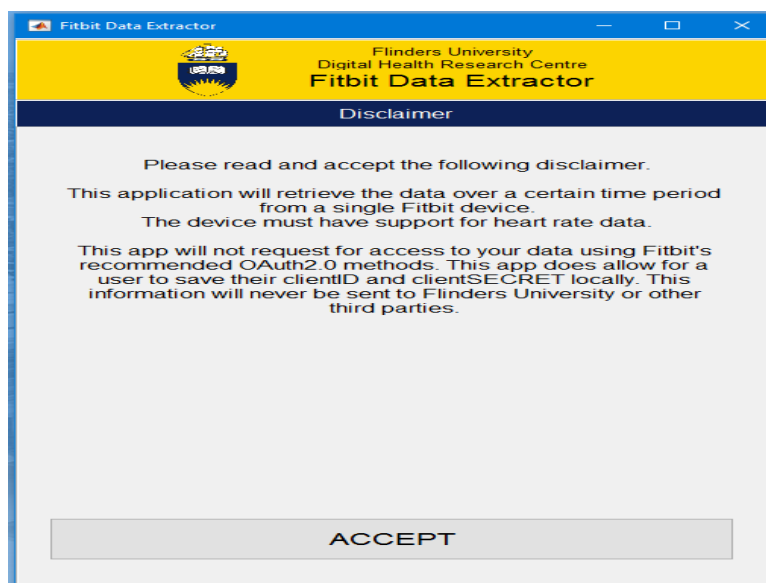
Fitbit Data Extractor

Flinders University
Digital Health Research Centre
Fitbit Data Extractor

Disclaimer

Please read and accept the following disclaimer.

This application will retrieve the data over a certain time period from a single Fitbit device.
The device must have support for heart rate data.

This app will not request for access to your data using Fitbit's recommended OAuth2.0 methods. This app does allow for a user to save their clientID and clientSECRET locally. This information will never be sent to Flinders University or other third parties.

ACCEPT